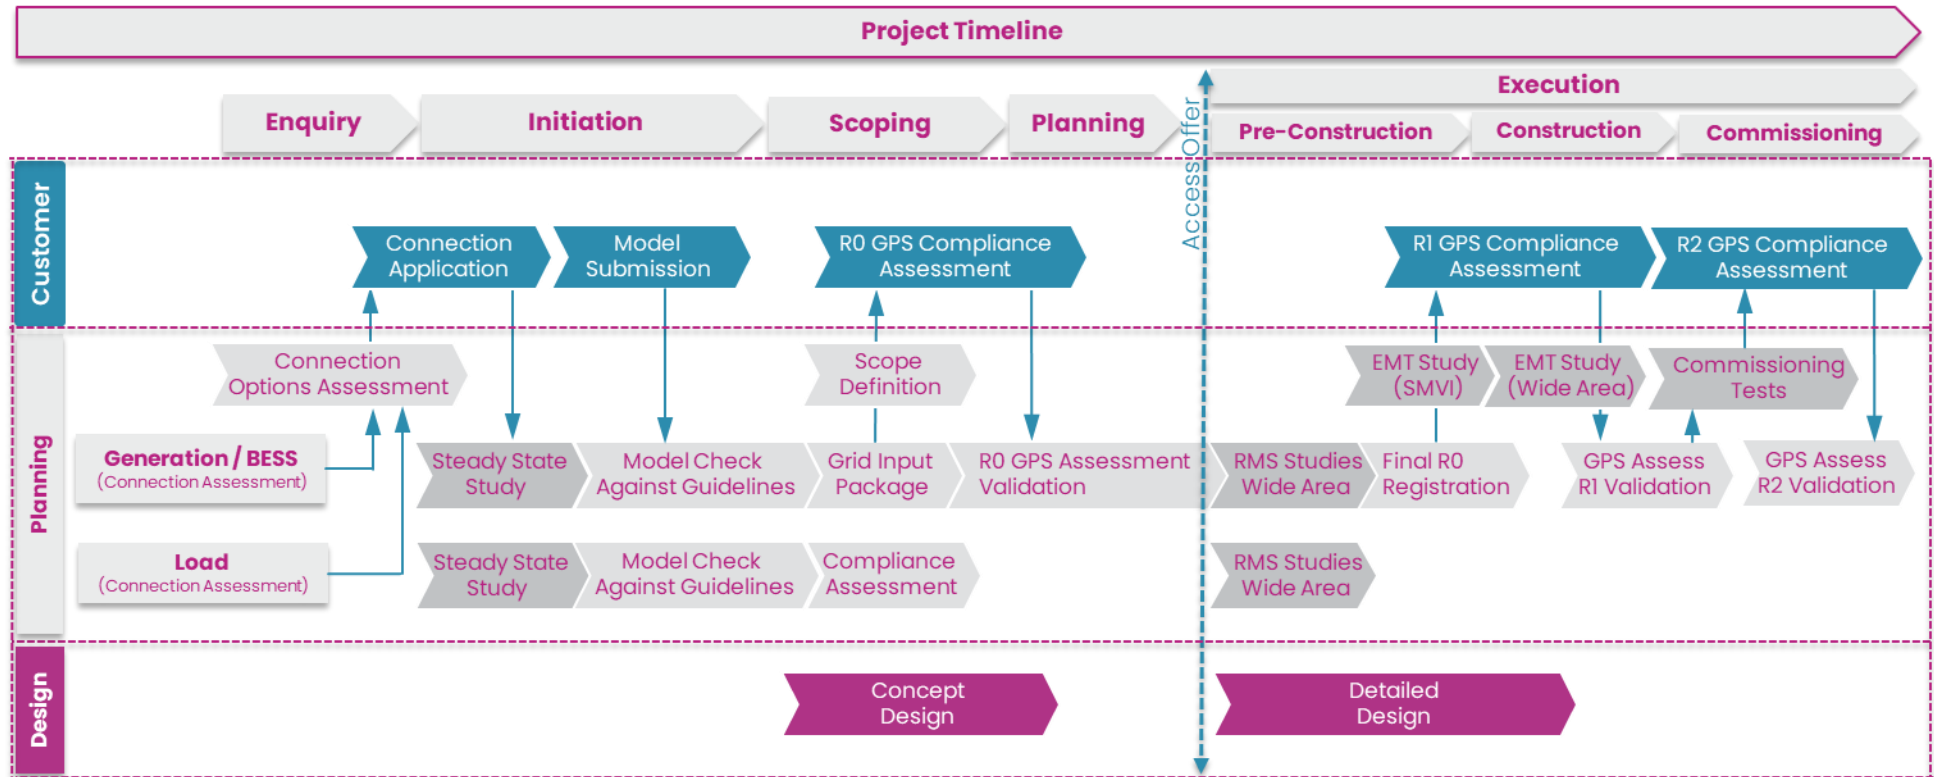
Project Timeline

Enquiry
Initiation
Scoping
Planning
Access Offer
Execution
Pre-Construction
Construction
Commissioning

Customer
Connection Application
Model Submission
R0 GPS Compliance Assessment
R1 GPS Compliance Assessment
R2 GPS Compliance Assessment

Planning
Connection Options Assessment
Scope Definition
EMT Study (SMVI)
EMT Study (Wide Area)
Commissioning Tests
Generation / BESS (Connection Assessment)
Steady State Study
Model Check Against Guidelines
Grid Input Package
R0 GPS Assessment Validation
RMS Studies Wide Area
Final R0 Registration
GPS Assess R1 Validation
GPS Assess R2 Validation
Load (Connection Assessment)
Steady State Study
Model Check Against Guidelines
Compliance Assessment
RMS Studies Wide Area

Design
Concept Design
Detailed Design